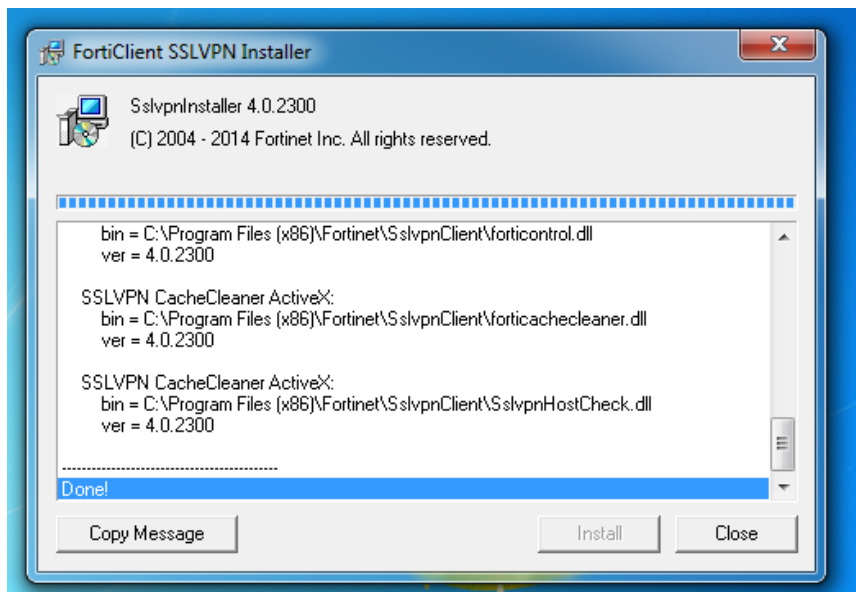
FortiClient SSLVPN Installer

SslvpnInstaller 4.0.2300
(C) 2004 - 2014 Fortinet Inc. All rights reserved.

bin = C:\Program Files (x86)\Fortinet\SslvpnClient\forticontrol.dll
ver = 4.0.2300

SSLVPN CacheCleaner ActiveX:
bin = C:\Program Files (x86)\Fortinet\SslvpnClient\forticachecleaner.dll
ver = 4.0.2300

SSLVPN CacheCleaner ActiveX:
bin = C:\Program Files (x86)\Fortinet\SslvpnClient\SslvpnHostCheck.dll
ver = 4.0.2300

----------------------------------------------
Done!

Copy Message

Install

Close